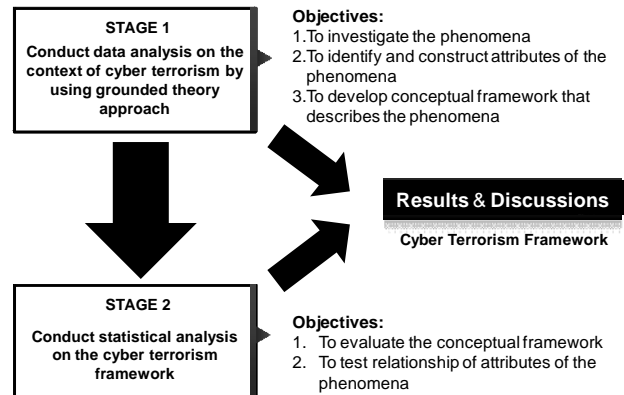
STAGE 1

Conduct data analysis on the context of cyber terrorism by using grounded theory approach

Objectives:
1.To investigate the phenomena
2.To identify and construct attributes of the phenomena
3.To develop conceptual framework that describes the phenomena

Results & Discussions

Cyber Terrorism Framework

STAGE 2

Conduct statistical analysis on the cyber terrorism framework

Objectives:
1. To evaluate the conceptual framework
2. To test relationship of attributes of the phenomena